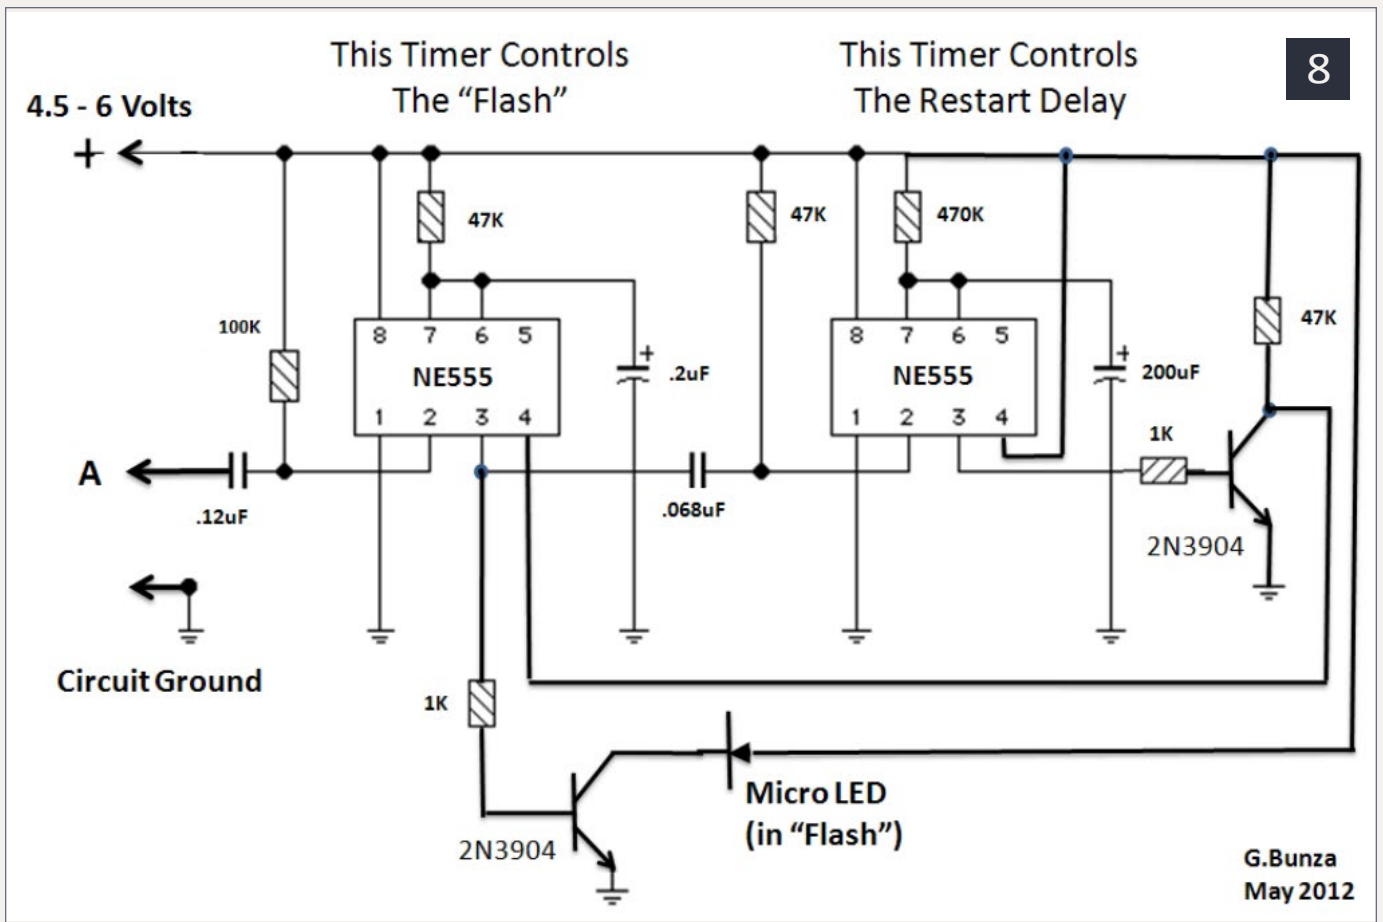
This Timer Controls
The "Flash"

This Timer Controls
The Restart Delay

8

4.5 - 6 Volts

+

47K

47K

470K

100K

8 7 6 5
NE555
1 2 3 4

+
.2uF

8 7 6 5
NE555
1 2 3 4

+
200uF

47K

1K

A

.12uF

.068uF

2N3904

Circuit Ground

1K

Micro LED
(in "Flash")

2N3904

G.Bunza
May 2012